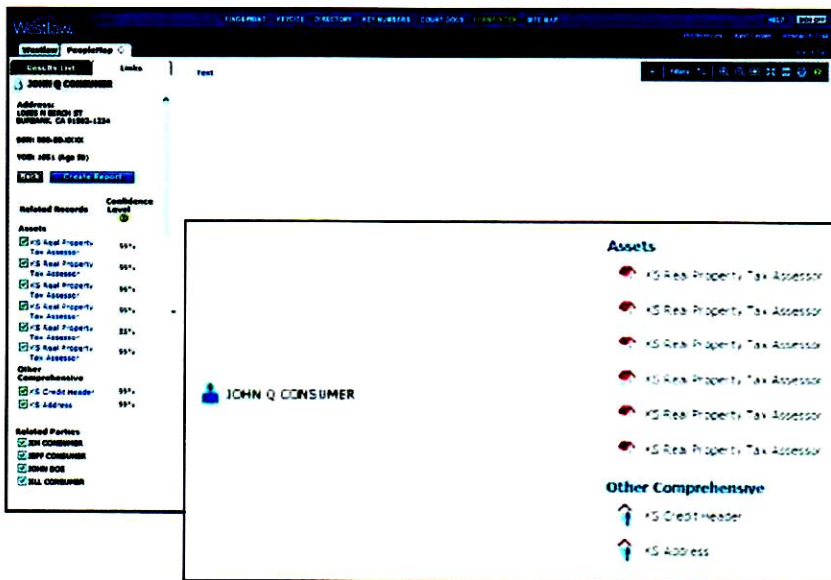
Westlaw

FIND&PRINT KEYCITE DIRECTORY KEY NUMBERS COURT DOCS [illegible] SITE MAP

HELP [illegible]

Westlaw PeopleMap

Results List Links

Text

JOHN Q CONSUMER

Address:
10005 N BEECH ST
BURBANK, CA 91502-1234

SSN: 000-00-XXXX

YOB: xxxx (Age 59)

Back Create Report

Related Records Confidence Level

Assets
KS Real Property Tax Assessor 99%
KS Real Property Tax Assessor 99%
KS Real Property Tax Assessor 96%
KS Real Property Tax Assessor 99%
KS Real Property Tax Assessor 83%
KS Real Property Tax Assessor 99%

Other Comprehensive
KS Credit Header 99%
KS Address 99%

Related Parties
JIM CONSUMER
JEFF CONSUMER
JOHN DOE
JILL CONSUMER

JOHN Q CONSUMER

Assets
KS Real Property Tax Assessor
KS Real Property Tax Assessor
KS Real Property Tax Assessor
KS Real Property Tax Assessor
KS Real Property Tax Assessor
KS Real Property Tax Assessor

Other Comprehensive
KS Credit Header
KS Address